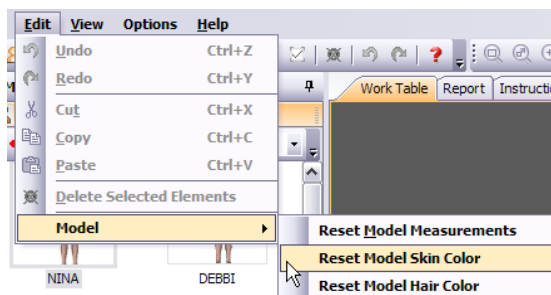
Edit View Options Help

Undo Ctrl+Z
Redo Ctrl+Y
Cut Ctrl+X
Copy Ctrl+C
Paste Ctrl+V
Delete Selected Elements
Model

Work Table Report Instructio

Reset Model Measurements
Reset Model Skin Color
Reset Model Hair Color

NINA DEBBI